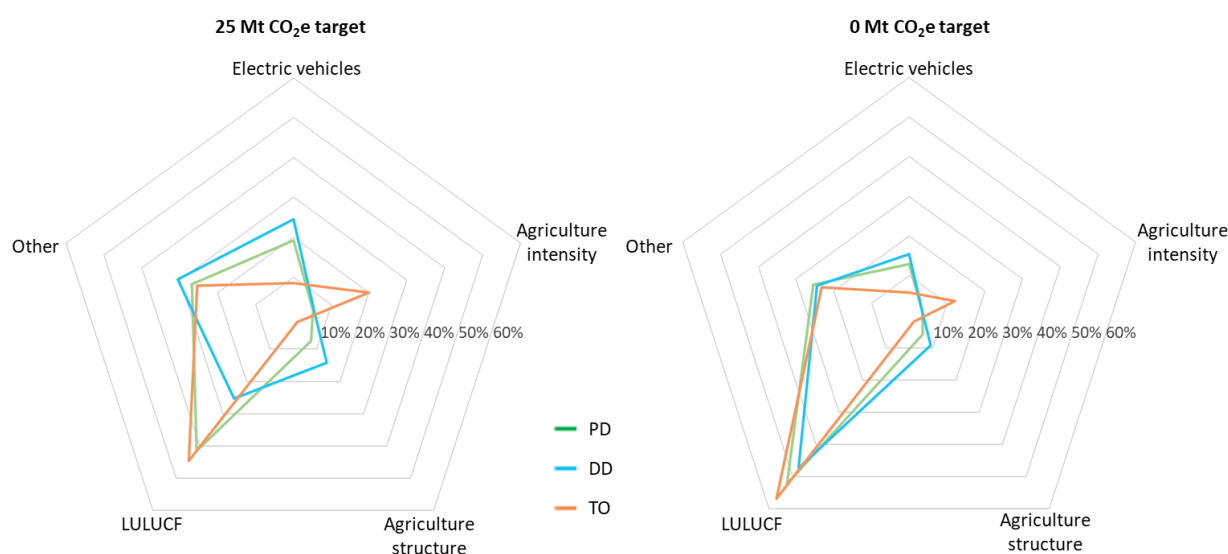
25 Mt $CO_2$e target

Electric vehicles

Agriculture intensity

Other

10% 20% 30% 40% 50% 60%

LULUCF

Agriculture structure

0 Mt $CO_2$e target

Electric vehicles

Agriculture intensity

Other

10% 20% 30% 40% 50% 60%

LULUCF

Agriculture structure

PD

DD

TO